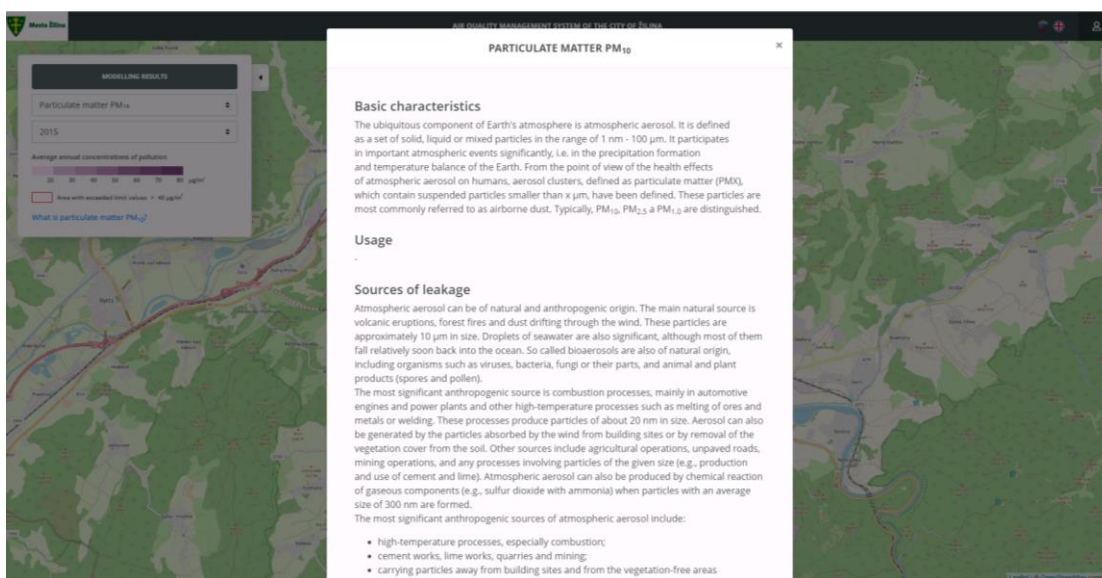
Mesto Žilina

AIR QUALITY MANAGEMENT SYSTEM OF THE CITY OF ŽILINA

MODELLING RESULTS

Particulate matter $PM_{10}$

2015

Average annual concentrations of pollution

20 30 40 50 60 70 80 µg/m³

Area with exceeded limit values > 40 µg/m³

What is particulate matter $PM_{10}$?

PARTICULATE MATTER $PM_{10}$

×

Basic characteristics

The ubiquitous component of Earth's atmosphere is atmospheric aerosol. It is defined as a set of solid, liquid or mixed particles in the range of 1 nm - 100 µm. It participates in important atmospheric events significantly, i.e. in the precipitation formation and temperature balance of the Earth. From the point of view of the health effects of atmospheric aerosol on humans, aerosol clusters, defined as particulate matter (PMX), which contain suspended particles smaller than x µm, have been defined. These particles are most commonly referred to as airborne dust. Typically, $PM_{10}$, $PM_{2.5}$ a $PM_{1.0}$ are distinguished.

Usage

-

Sources of leakage

Atmospheric aerosol can be of natural and anthropogenic origin. The main natural source is volcanic eruptions, forest fires and dust drifting through the wind. These particles are approximately 10 µm in size. Droplets of seawater are also significant, although most of them fall relatively soon back into the ocean. So called bioaerosols are also of natural origin, including organisms such as viruses, bacteria, fungi or their parts, and animal and plant products (spores and pollen).
The most significant anthropogenic source is combustion processes, mainly in automotive engines and power plants and other high-temperature processes such as melting of ores and metals or welding. These processes produce particles of about 20 nm in size. Aerosol can also be generated by the particles absorbed by the wind from building sites or by removal of the vegetation cover from the soil. Other sources include agricultural operations, unpaved roads, mining operations, and any processes involving particles of the given size (e.g., production and use of cement and lime). Atmospheric aerosol can also be produced by chemical reaction of gaseous components (e.g., sulfur dioxide with ammonia) when particles with an average size of 300 nm are formed.
The most significant anthropogenic sources of atmospheric aerosol include:

• high-temperature processes, especially combustion;
• cement works, lime works, quarries and mining;
• carrying particles away from building sites and from the vegetation-free areas